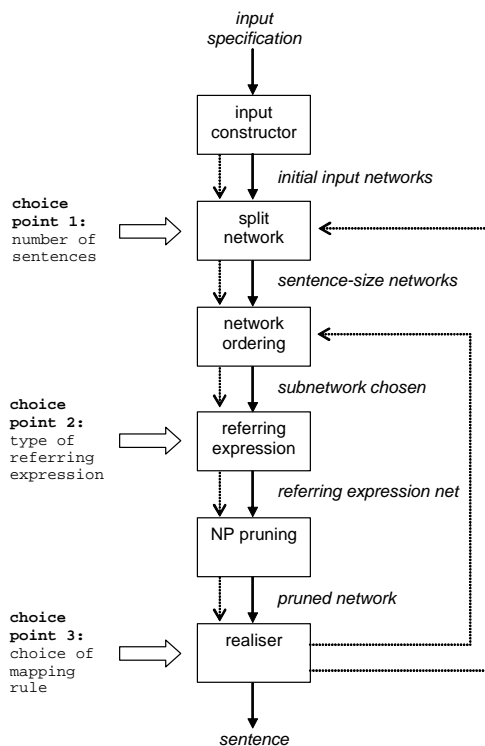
input specification

input constructor

initial input networks

choice point 1: number of sentences

split network

sentence-size networks

network ordering

subnetwork chosen

choice point 2: type of referring expression

referring expression

referring expression net

NP pruning

pruned network

choice point 3: choice of mapping rule

realiser

sentence